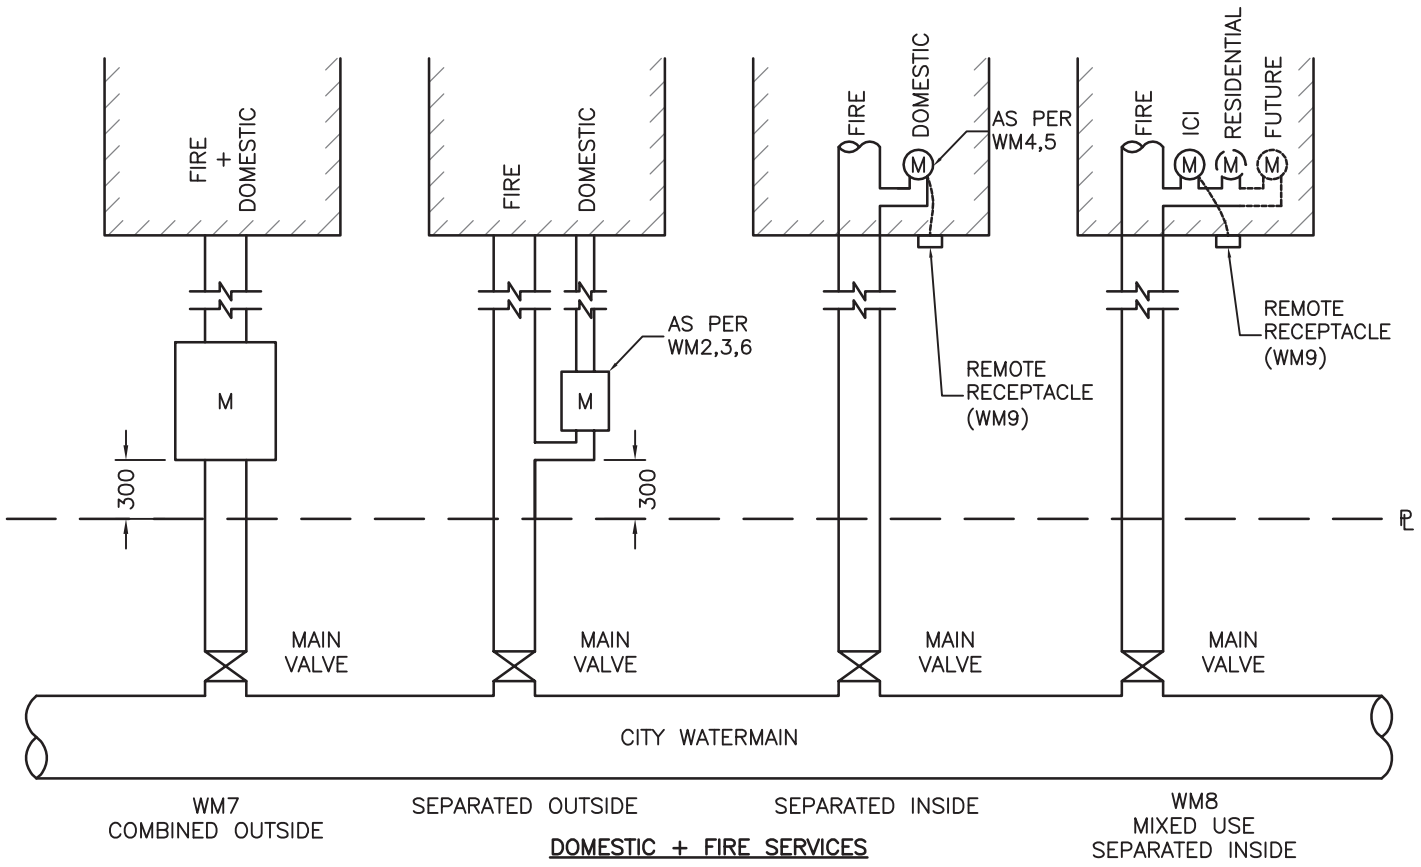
FIRE
+
DOMESTIC

M

300

MAIN
VALVE

FIRE

DOMESTIC

AS PER
WM2,3,6

M

300

MAIN
VALVE

FIRE

DOMESTIC

M

AS PER
WM4,5

REMOTE
RECEPTACLE
(WM9)

MAIN
VALVE

FIRE

ICI

RESIDENTIAL

FUTURE

M M M

REMOTE
RECEPTACLE
(WM9)

MAIN
VALVE

P̲L

CITY WATERMAIN

WM7
COMBINED OUTSIDE

SEPARATED OUTSIDE

SEPARATED INSIDE

WM8
MIXED USE
SEPARATED INSIDE

DOMESTIC + FIRE SERVICES